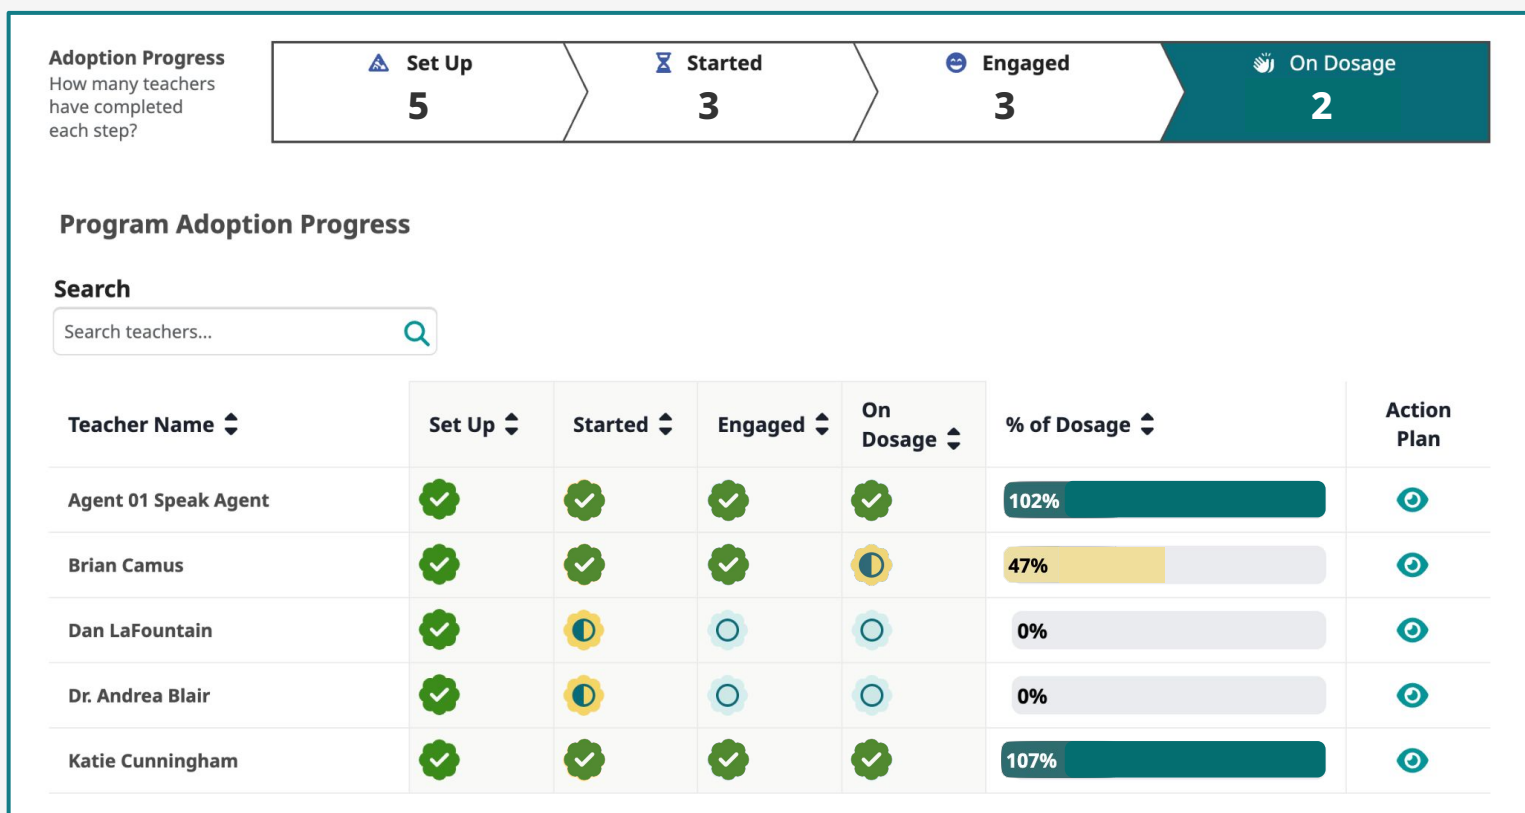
Adoption Progress
How many teachers have completed each step?

Set Up
5

Started
3

Engaged
3

On Dosage
2

Program Adoption Progress

Search

Search teachers...

| Teacher Name | Set Up | Started | Engaged | On Dosage | % of Dosage | Action Plan |
|---|---|---|---|---|---|---|
| Agent 01 Speak Agent | | | | | 102% | |
| Brian Camus | | | | | 47% | |
| Dan LaFountain | | | | | 0% | |
| Dr. Andrea Blair | | | | | 0% | |
| Katie Cunningham | | | | | 107% | |